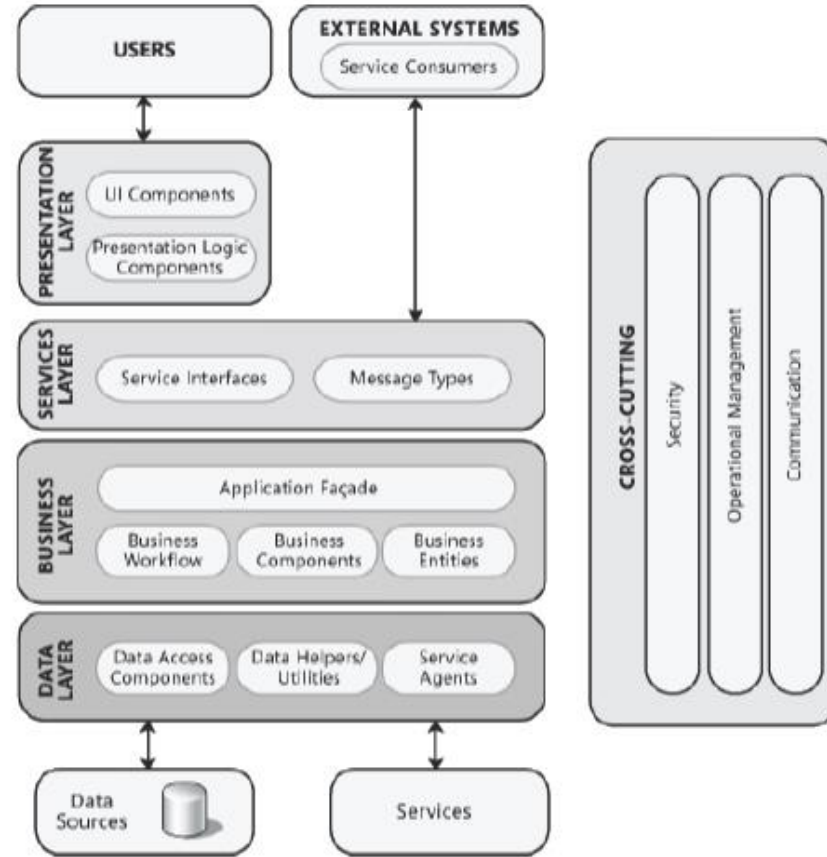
USERS

EXTERNAL SYSTEMS

Service Consumers

PRESENTATION LAYER

UI Components

Presentation Logic Components

SERVICES LAYER

Service Interfaces

Message Types

BUSINESS LAYER

Application Façade

Business Workflow

Business Components

Business Entities

DATA LAYER

Data Access Components

Data Helpers/ Utilities

Service Agents

Data Sources

Services

CROSS-CUTTING

Security

Operational Management

Communication